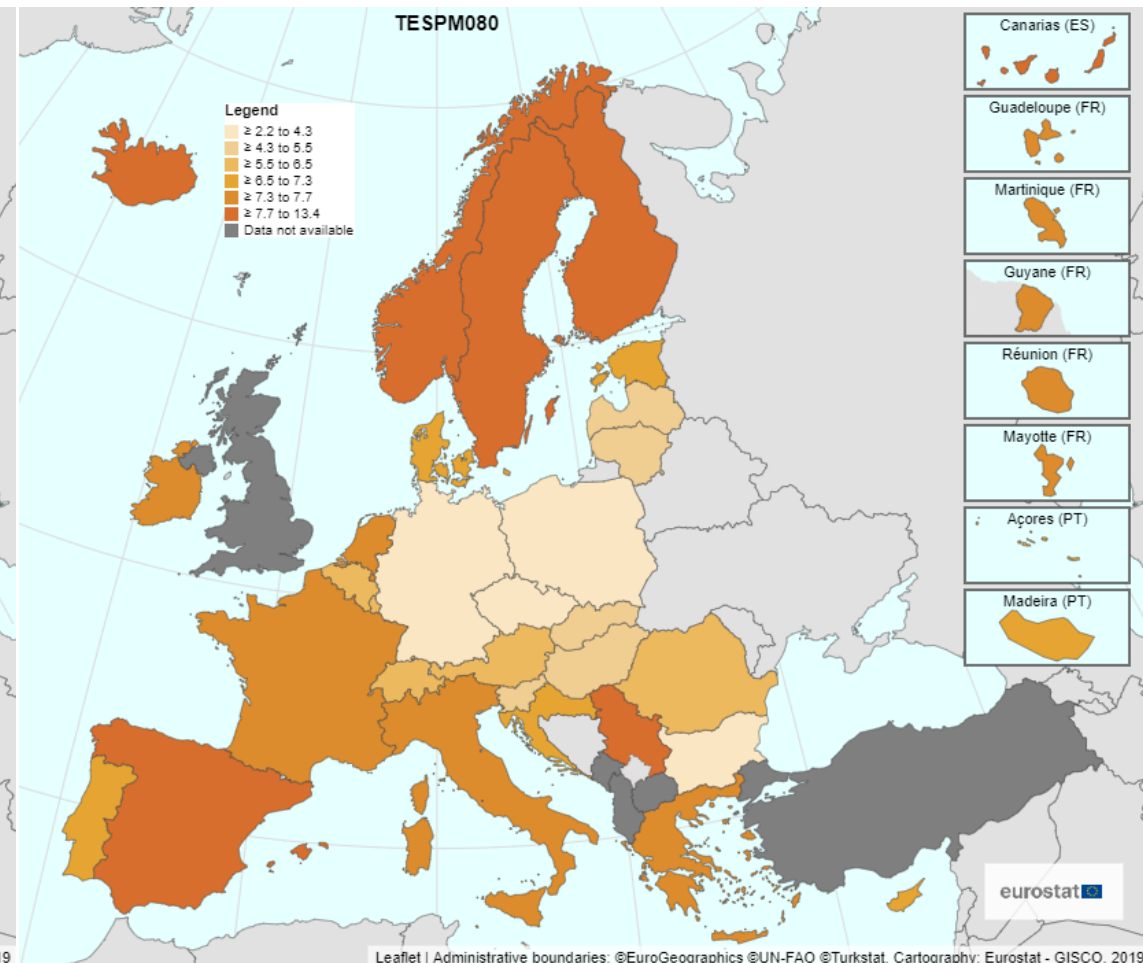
TESPM080

Legend
≥ 2.2 to 4.3
≥ 4.3 to 5.5
≥ 5.5 to 6.5
≥ 6.5 to 7.3
≥ 7.3 to 7.7
≥ 7.7 to 13.4
Data not available

Canarias (ES)
Guadeloupe (FR)
Martinique (FR)
Guyane (FR)
Réunion (FR)
Mayotte (FR)
Açores (PT)
Madeira (PT)

eurostat

19

Leaflet | Administrative boundaries: ©EuroGeographics ©UN-FAO ©Turkstat, Cartography: Eurostat - GISCO, 2019